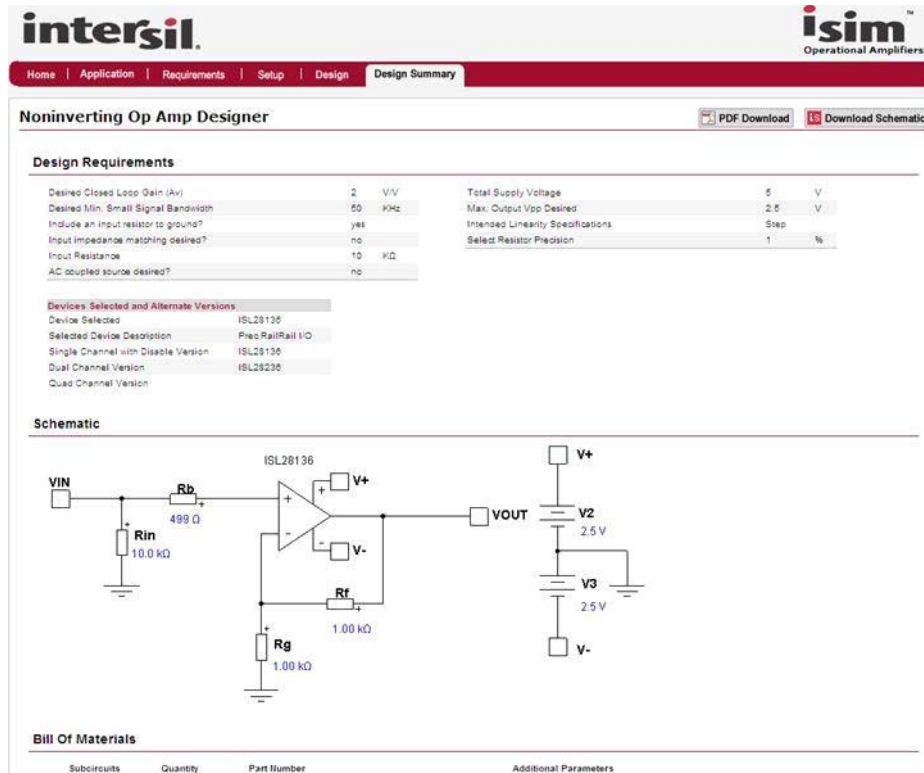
intersil.

isim™
Operational Amplifiers

Home | Application | Requirements | Setup | Design | Design Summary

Noninverting Op Amp Designer

PDF Download | Download Schematic

Design Requirements

| | | |
|---|---|---|
| Desired Closed Loop Gain (Av) | 2 | V/V |
| Desired Min. Small Signal Bandwidth | 50 | KHz |
| Include an input resistor to ground? | yes | |
| Input impedance matching desired? | no | |
| Input Resistance | 10 | KΩ |
| AC coupled source desired? | no | |

| | | |
|---|---|---|
| Total Supply Voltage | 5 | V |
| Max. Output Vpp Desired | 2.5 | V |
| Intended Linearity Specifications | Step | |
| Select Resistor Precision | 1 | % |

| Devices Selected and Alternate Versions | |
|---|---|
| Device Selected | ISL28136 |
| Selected Device Description | Prec.RailRail I/O |
| Single Channel with Disable Version | ISL28136 |
| Dual Channel Version | ISL28236 |
| Quad Channel Version | |

Schematic

ISL28136
VIN
Rb
499 Ω
Rin
10.0 kΩ
+
-
V+
V-
VOUT
Rf
1.00 kΩ
Rg
1.00 kΩ
V+
V2
2.5 V
V3
2.5 V
V-

Bill Of Materials

Subcircuits | Quantity | Part Number | Additional Parameters